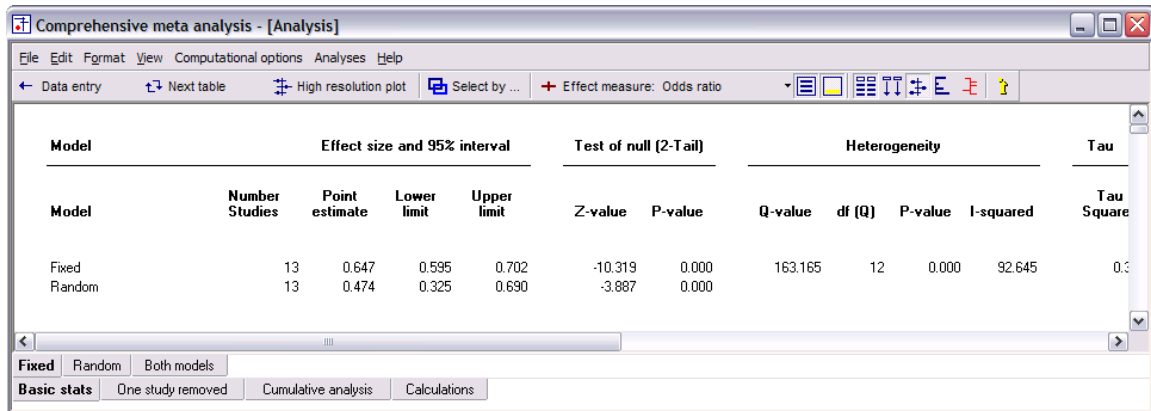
Comprehensive meta analysis - [Analysis]

File Edit Format View Computational options Analyses Help

← Data entry  Next table  High resolution plot  Select by ...  + Effect measure: Odds ratio

| Model | | Effect size and 95% interval | | | Test of null (2-Tail) | | Heterogeneity | | | | Tau |
|---|---|---|---|---|---|---|---|---|---|---|---|
| Model | Number Studies | Point estimate | Lower limit | Upper limit | Z-value | P-value | Q-value | df (Q) | P-value | I-squared | Tau Square |
| Fixed | 13 | 0.647 | 0.595 | 0.702 | -10.319 | 0.000 | 163.165 | 12 | 0.000 | 92.645 | 0.3 |
| Random | 13 | 0.474 | 0.325 | 0.690 | -3.887 | 0.000 | | | | | |

Fixed Random Both models

Basic stats One study removed Cumulative analysis Calculations